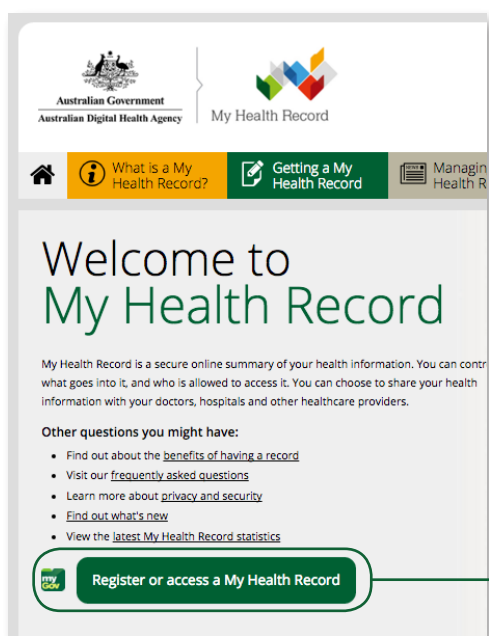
Australian Government
Australian Digital Health Agency

My Health Record

What is a My Health Record?

Getting a My Health Record

Managin Health R

Welcome to
My Health Record

My Health Record is a secure online summary of your health information. You can contr what goes into it, and who is allowed to access it. You can choose to share your health information with your doctors, hospitals and other healthcare providers.

Other questions you might have:

- Find out about the benefits of having a record
- Visit our frequently asked questions
- Learn more about privacy and security
- Find out what's new
- View the latest My Health Record statistics

my Gov

Register or access a My Health Record